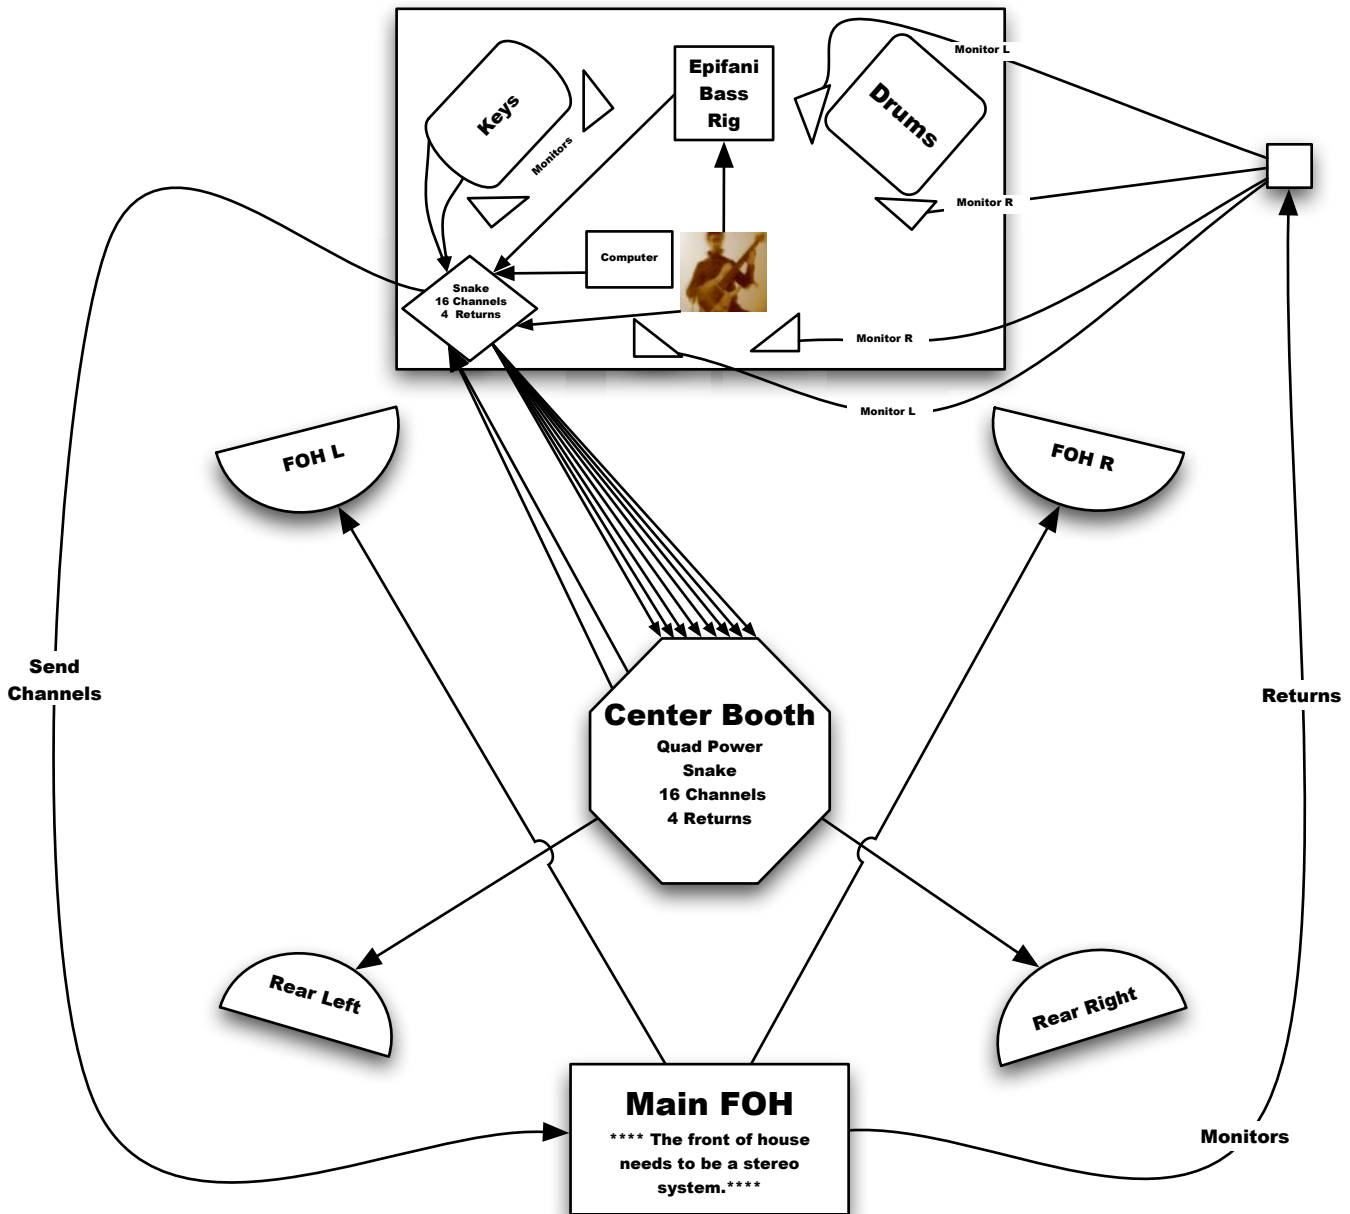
Keys

Monitors

Epifani Bass Rig

Drums

Monitor L

Monitor R

Computer

Snake 16 Channels 4 Returns

Monitor R

Monitor L

FOH L

FOH R

Send Channels

Returns

Center Booth
Quad Power Snake 16 Channels 4 Returns

Rear Left

Rear Right

Main FOH
**** The front of house needs to be a stereo system.****

Monitors